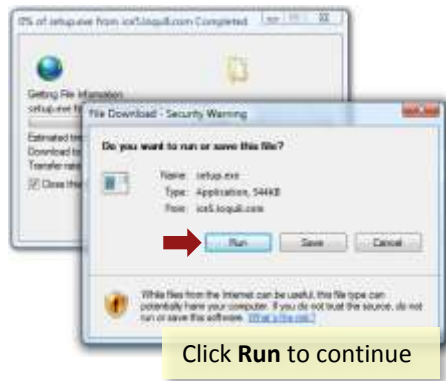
0% of setup.exe from ics5.loquil.com Completed

Getting File Information:
setup.exe fr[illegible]

Estimated tim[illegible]
Download to:
Transfer rate:
Close this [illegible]

File Download - Security Warning

Do you want to run or save this file?

Name: setup.exe
Type: Application, 544KB
From: ics5.loquil.com

Run Save Cancel

While files from the Internet can be useful, this file type can potentially harm your computer. If you do not trust the source, do not run or save this software. What's the risk?

Click **Run** to continue